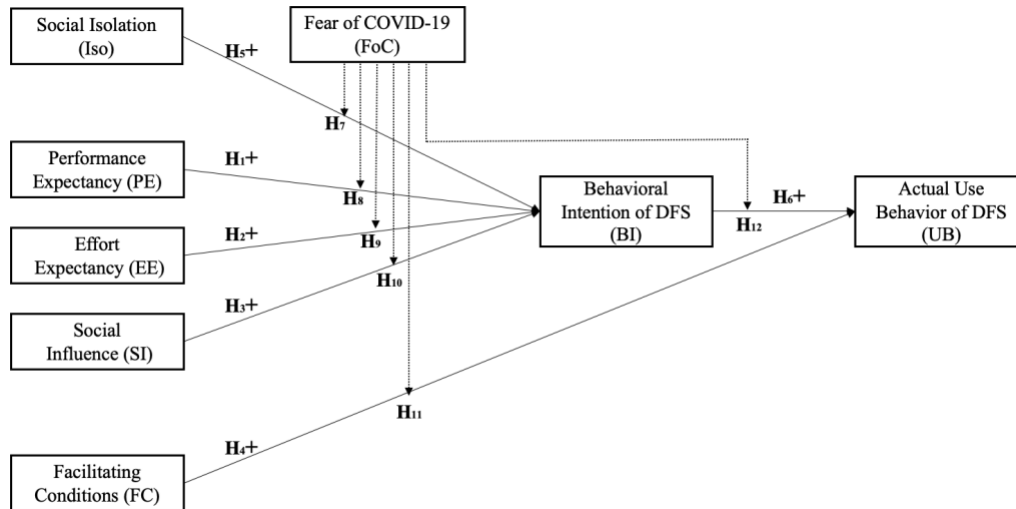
Social Isolation (Iso)

Fear of COVID-19 (FoC)

$H_5$+

$H_7$

Performance Expectancy (PE)

$H_1$+

$H_8$

Behavioral Intention of DFS (BI)

$H_6$+

Actual Use Behavior of DFS (UB)

Effort Expectancy (EE)

$H_2$+

$H_9$

$H_{12}$

$H_{10}$

$H_3$+

Social Influence (SI)

$H_{11}$

$H_4$+

Facilitating Conditions (FC)